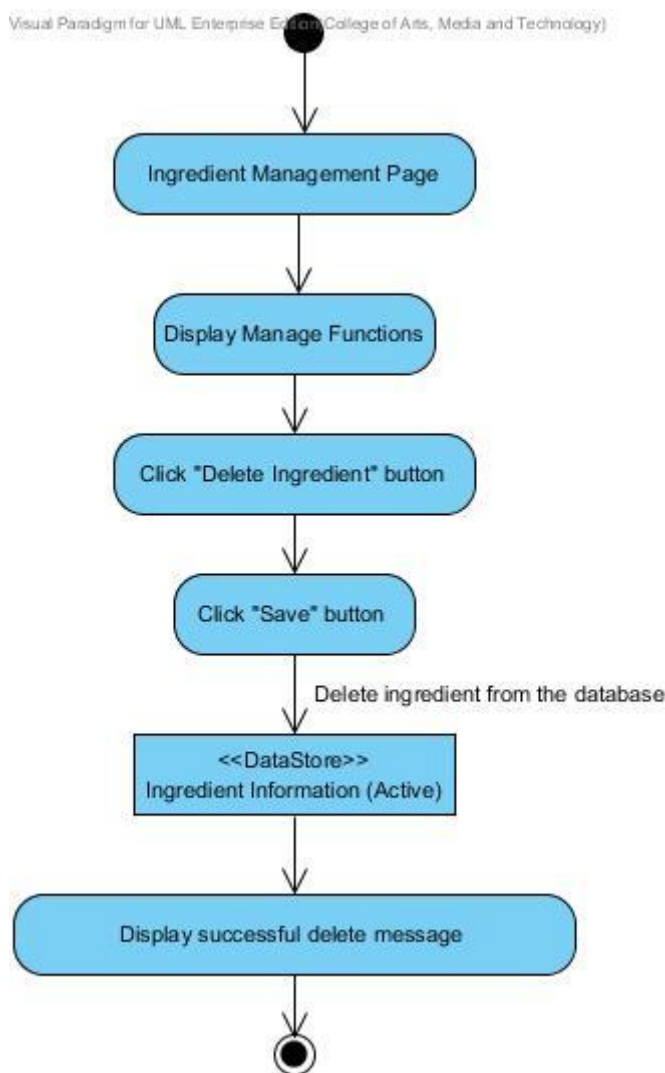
Visual Paradigm for UML Enterprise Edition(College of Arts, Media and Technology)

Ingredient Management Page

Display Manage Functions

Click "Delete Ingredient" button

Click "Save" button

Delete ingredient from the database

<<DataStore>>
Ingredient Information (Active)

Display successful delete message